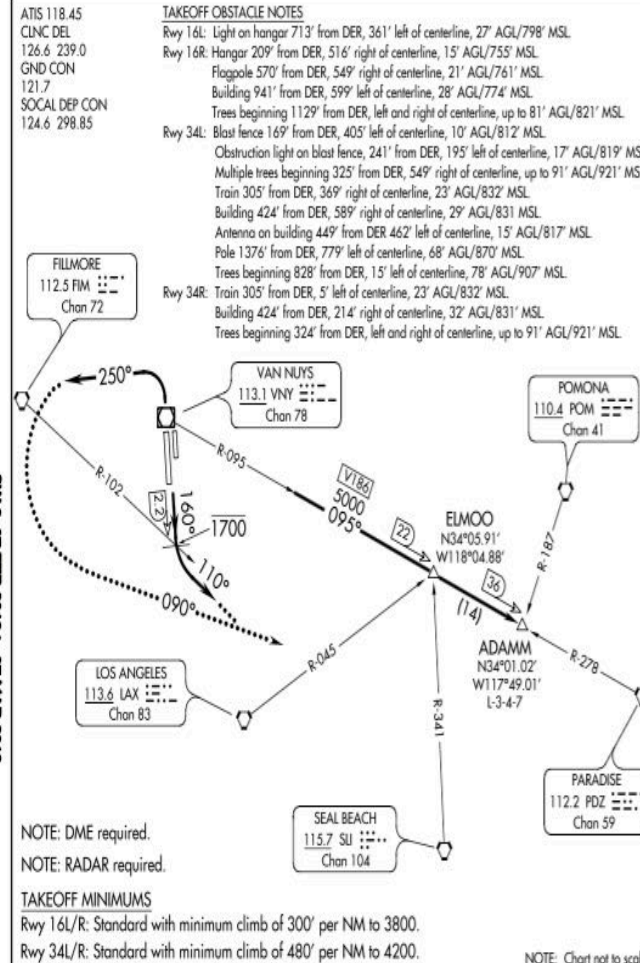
ATIS 118.45
CLNC DEL
126.6 239.0
GND CON
121.7
SOCAL DEP CON
124.6 298.85

TAKEOFF OBSTACLE NOTES
Rwy 16L: Light on hangar 713' from DER, 361' left of centerline, 27' AGL/798' MSL.
Rwy 16R: Hangar 209' from DER, 516' right of centerline, 15' AGL/755' MSL.
Flagpole 570' from DER, 549' right of centerline, 21' AGL/761' MSL.
Building 941' from DER, 599' left of centerline, 28' AGL/774' MSL.
Trees beginning 1129' from DER, left and right of centerline, up to 81' AGL/821' MSL.
Rwy 34L: Blast fence 169' from DER, 405' left of centerline, 10' AGL/812' MSL.
Obstruction light on blast fence, 241' from DER, 195' left of centerline, 17' AGL/819' MSL
Multiple trees beginning 325' from DER, 549' right of centerline, up to 91' AGL/921' MSL
Train 305' from DER, 369' right of centerline, 23' AGL/832' MSL.
Building 424' from DER, 589' right of centerline, 29' AGL/831 MSL.
Antenna on building 449' from DER 462' left of centerline, 15' AGL/817' MSL.
Pole 1376' from DER, 779' left of centerline, 68' AGL/870' MSL.
Trees beginning 828' from DER, 15' left of centerline, 78' AGL/907' MSL.
Rwy 34R: Train 305' from DER, 5' left of centerline, 23' AGL/832' MSL.
Building 424' from DER, 214' right of centerline, 32' AGL/831' MSL.
Trees beginning 324' from DER, left and right of centerline, up to 91' AGL/921' MSL.

FILLMORE
112.5 FIM
Chan 72

250°

VAN NUYS
113.1 VNY
Chan 78

POMONA
110.4 POM
Chan 41

R-095
R-102
22
160°
1700
V186
5000
095°
22
ELMOO
N34°05.91'
W118°04.88'
36
(14)
R-187
110°
090°
ADAMM
N34°01.02'
W117°49.01'
L-3-4-7
R-278
R-045
R-341

LOS ANGELES
113.6 LAX
Chan 83

PARADISE
112.2 PDZ
Chan 59

SEAL BEACH
115.7 SLI
Chan 104

NOTE: DME required.
NOTE: RADAR required.

TAKEOFF MINIMUMS
Rwy 16L/R: Standard with minimum climb of 300' per NM to 3800.
Rwy 34L/R: Standard with minimum climb of 480' per NM to 4200.

NOTE: Chart not to sca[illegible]